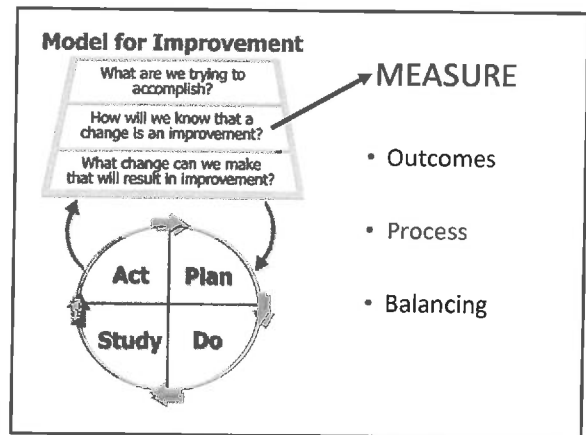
Model for Improvement

What are we trying to accomplish?

How will we know that a change is an improvement?

What change can we make that will result in improvement?

Act

Plan

Study

Do

MEASURE

• Outcomes

• Process

• Balancing